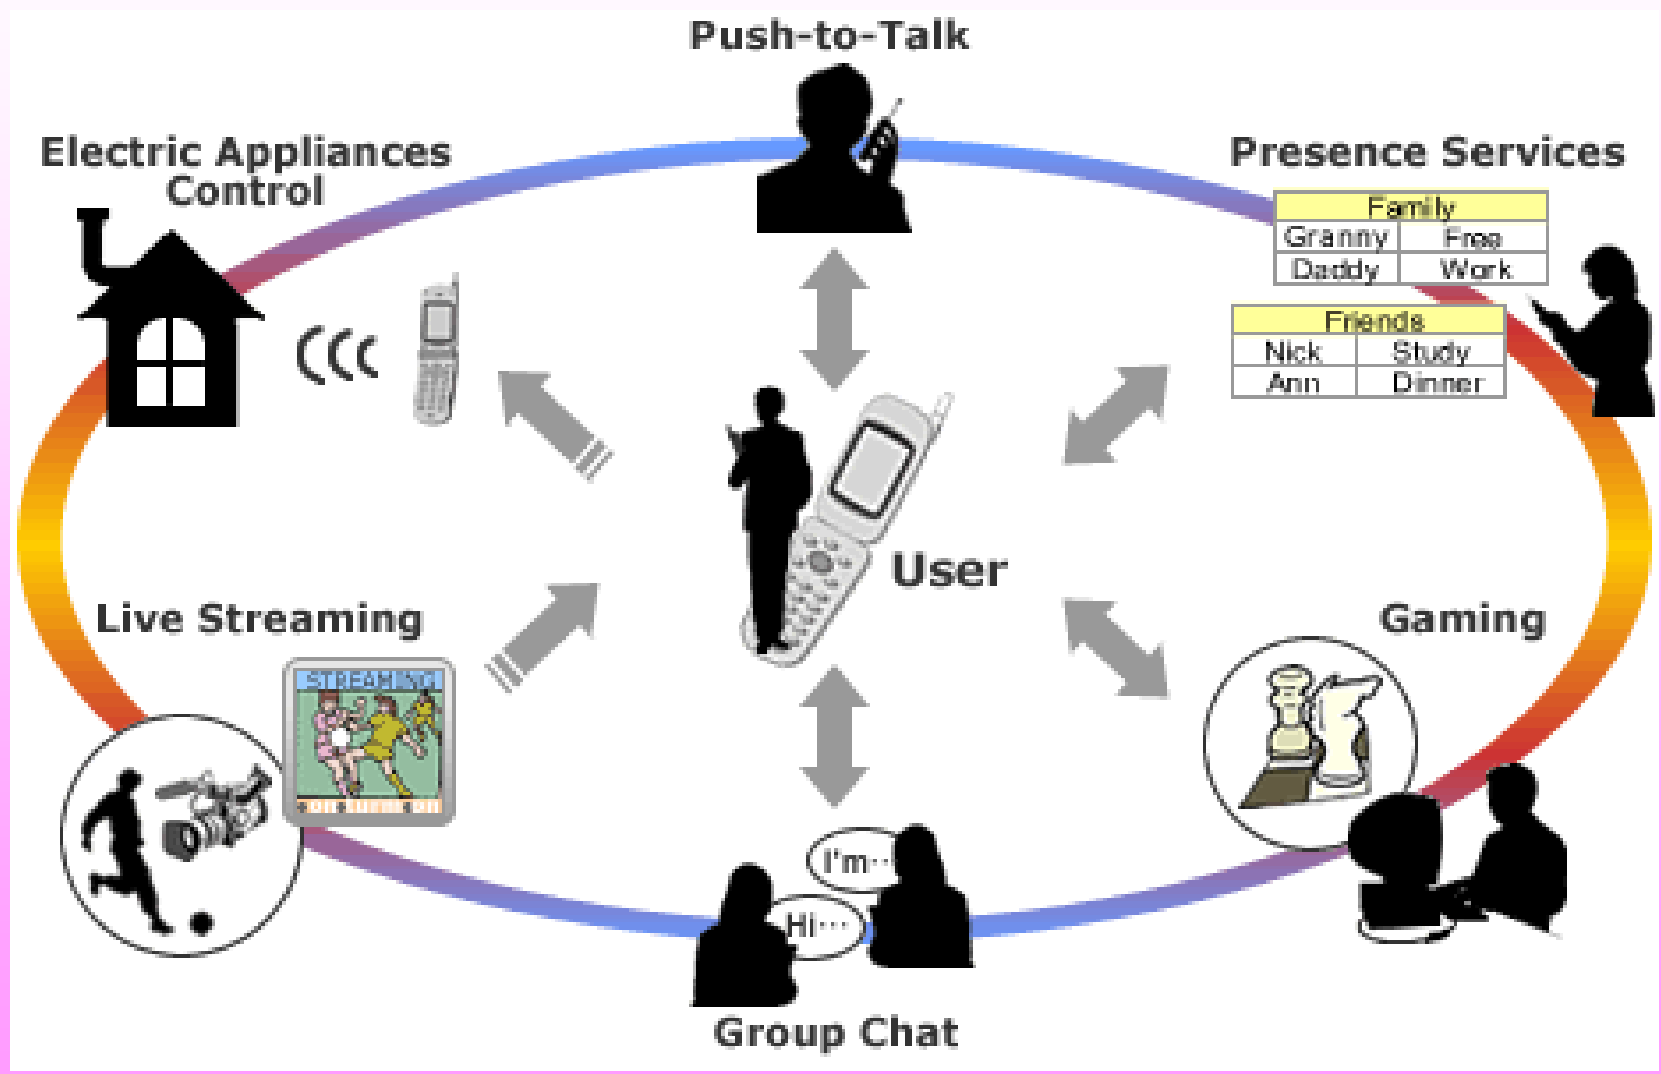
Push-to-Talk

Electric Appliances Control

Presence Services

| Family | |
|---|---|
| Granny | Free |
| Daddy | Work |

| Friends | |
|---|---|
| Nick | Study |
| Ann | Dinner |

User

Live Streaming

STREAMING

Gaming

I'm···

Hi···

Group Chat